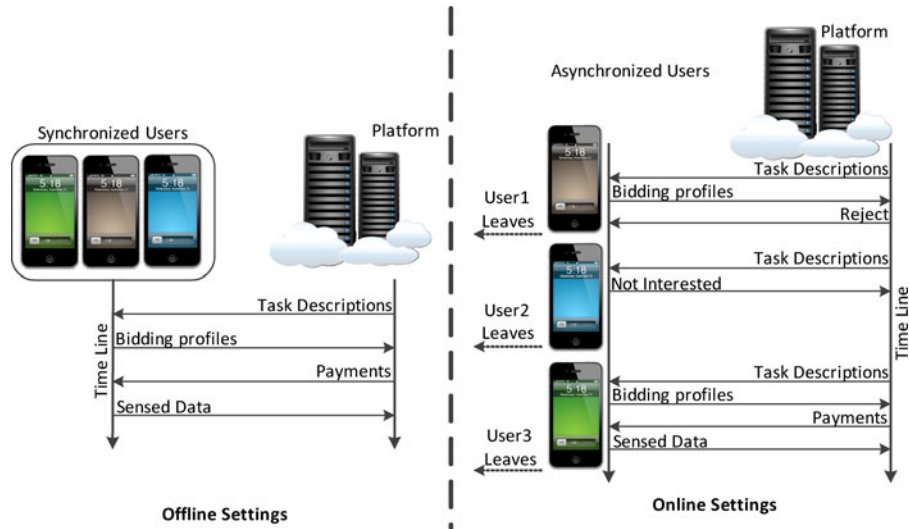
Synchronized Users

5:18

5:18

5:18

Platform

Task Descriptions

Time Line

Bidding profiles

Payments

Sensed Data

Offline Settings

Asynchronized Users

Platform

5:18

Task Descriptions

Bidding profiles

User1 Leaves

Reject

5:18

Task Descriptions

Not Interested

User2 Leaves

Time Line

5:18

Task Descriptions

Bidding profiles

Payments

User3 Leaves

Sensed Data

Online Settings